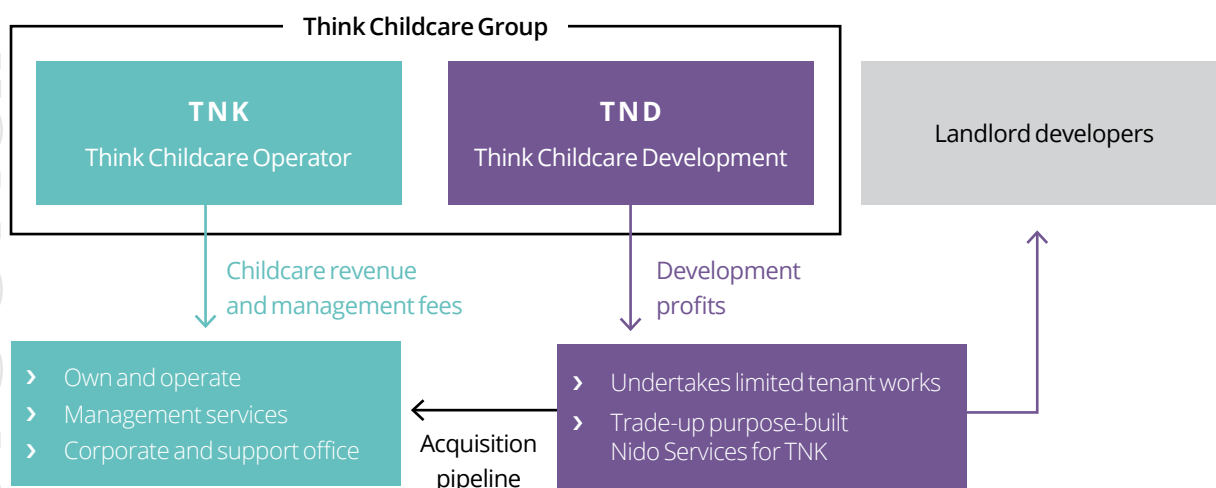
Think Childcare Group

TNK
Think Childcare Operator

TND
Think Childcare Development

Landlord developers

Childcare revenue and management fees

Development profits

› Own and operate
› Management services
› Corporate and support office

Acquisition pipeline

› Undertakes limited tenant works
› Trade-up purpose-built Nido Services for TNK